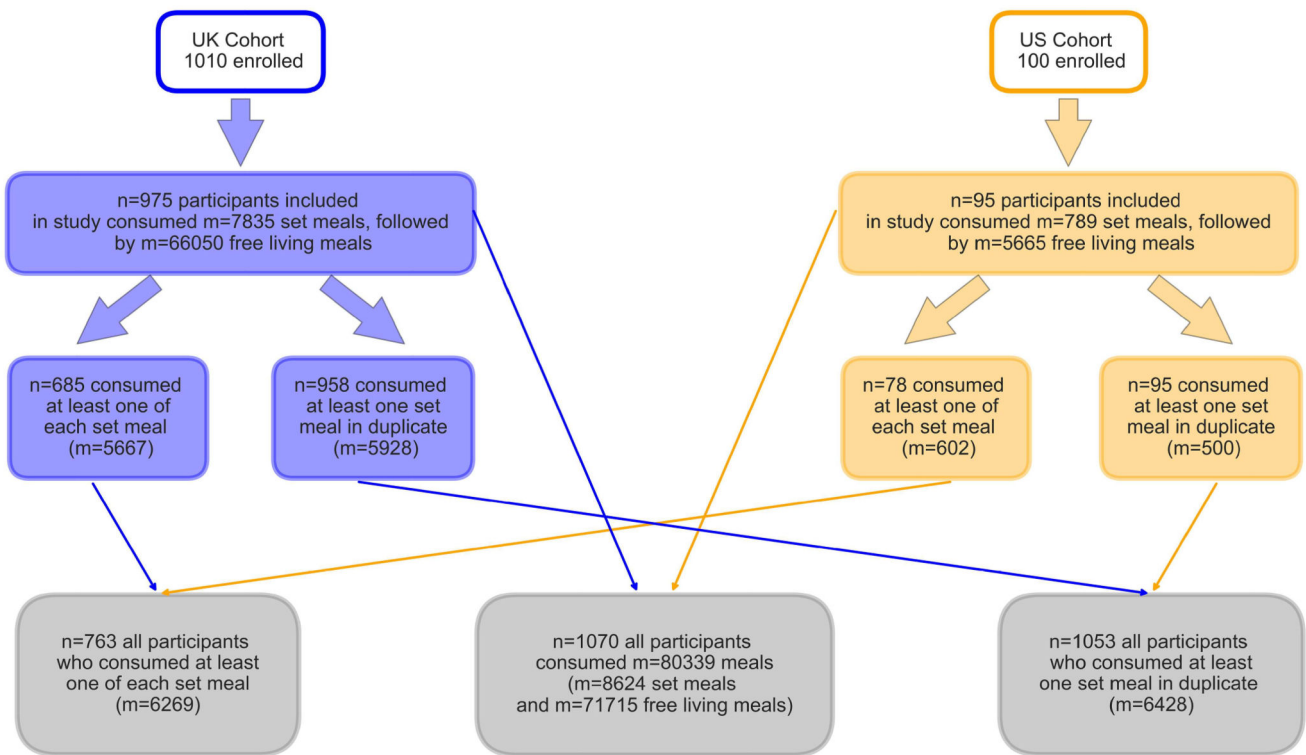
UK Cohort
1010 enrolled

US Cohort
100 enrolled

n=975 participants included in study consumed m=7835 set meals, followed by m=66050 free living meals

n=95 participants included in study consumed m=789 set meals, followed by m=5665 free living meals

n=685 consumed at least one of each set meal (m=5667)

n=958 consumed at least one set meal in duplicate (m=5928)

n=78 consumed at least one of each set meal (m=602)

n=95 consumed at least one set meal in duplicate (m=500)

n=763 all participants who consumed at least one of each set meal (m=6269)

n=1070 all participants consumed m=80339 meals (m=8624 set meals and m=71715 free living meals)

n=1053 all participants who consumed at least one set meal in duplicate (m=6428)